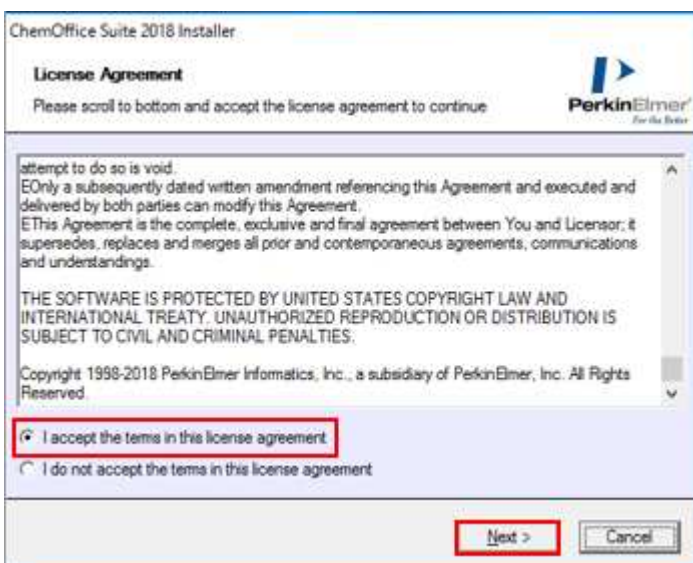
ChemOffice Suite 2018 Installer

License Agreement

Please scroll to bottom and accept the license agreement to continue

PerkinElmer
For the Better

attempt to do so is void.
EOnly a subsequently dated written amendment referencing this Agreement and executed and delivered by both parties can modify this Agreement.
EThis Agreement is the complete, exclusive and final agreement between You and Licensor; it supersedes, replaces and merges all prior and contemporaneous agreements, communications and understandings.

THE SOFTWARE IS PROTECTED BY UNITED STATES COPYRIGHT LAW AND INTERNATIONAL TREATY. UNAUTHORIZED REPRODUCTION OR DISTRIBUTION IS SUBJECT TO CIVIL AND CRIMINAL PENALTIES.

Copyright 1998-2018 PerkinElmer Informatics, Inc., a subsidiary of PerkinElmer, Inc. All Rights Reserved.

I accept the terms in this license agreement

I do not accept the terms in this license agreement

Next >

Cancel